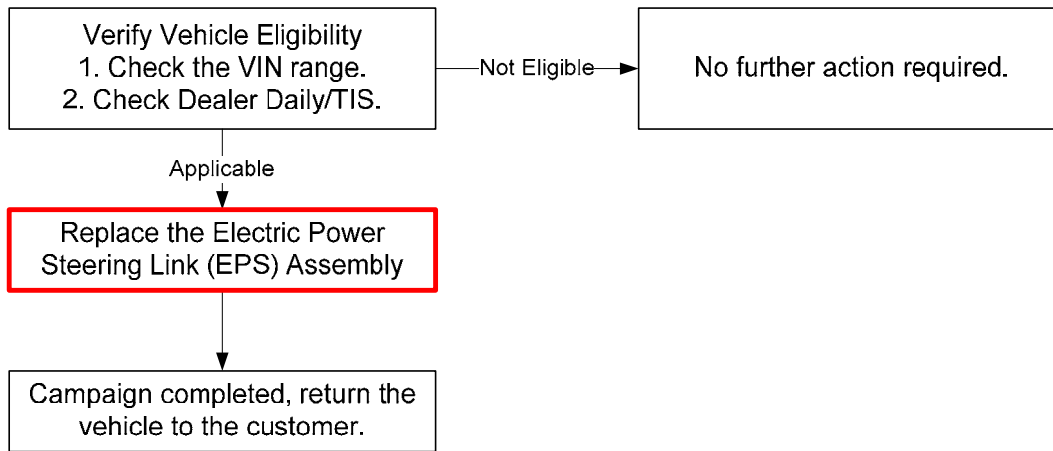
Verify Vehicle Eligibility
1. Check the VIN range.
2. Check Dealer Daily/TIS.

Not Eligible

No further action required.

Applicable

Replace the Electric Power Steering Link (EPS) Assembly

Campaign completed, return the vehicle to the customer.